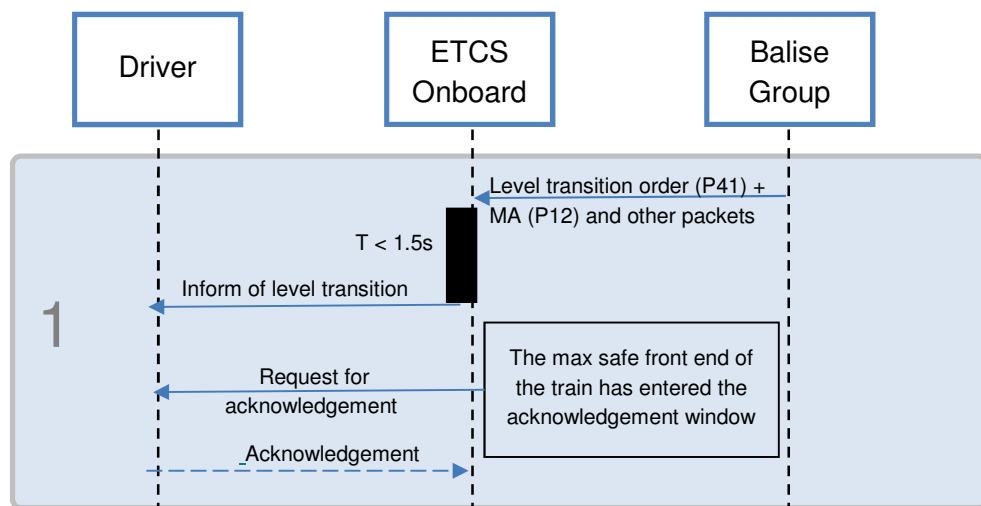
Driver

ETCS Onboard

Balise Group

1

Level transition order (P41) + MA (P12) and other packets

T < 1.5s

Inform of level transition

The max safe front end of the train has entered the acknowledgement window

Request for acknowledgement

Acknowledgement